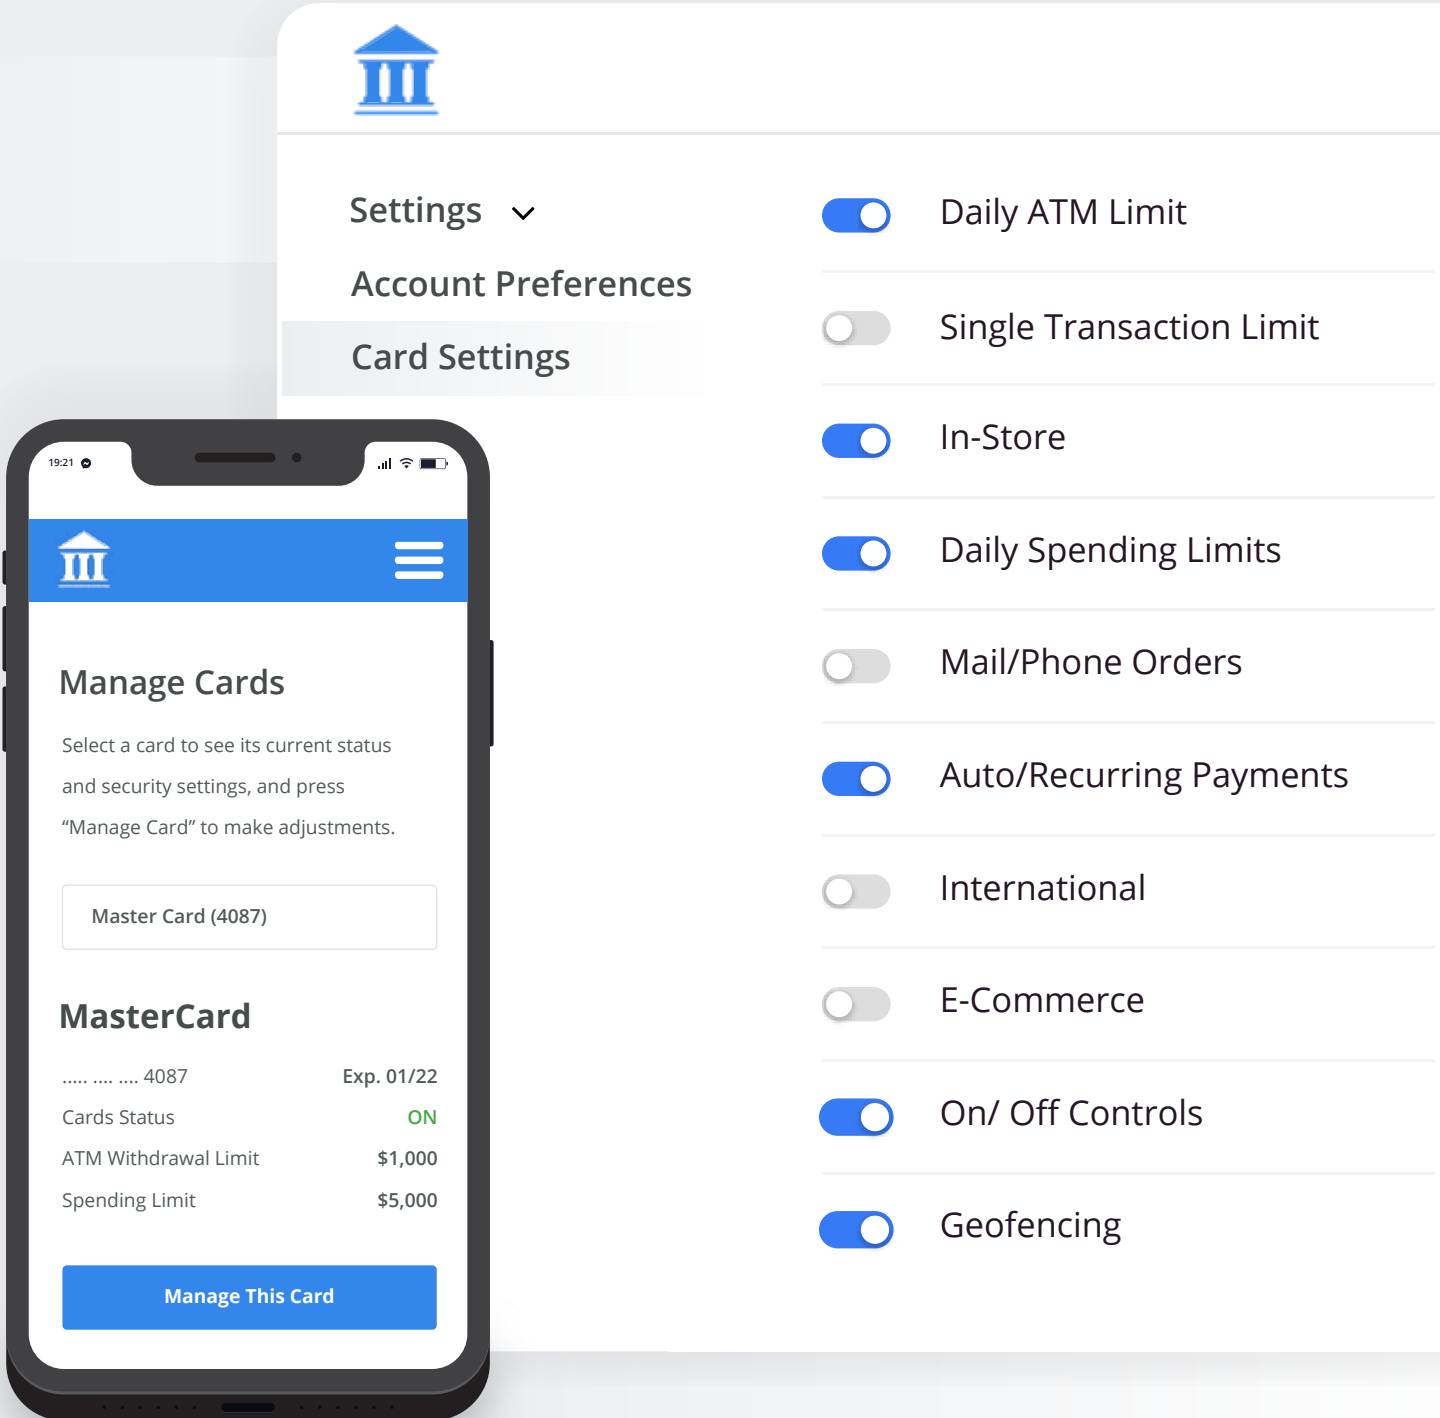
Settings

Account Preferences

Card Settings

Daily ATM Limit

Single Transaction Limit

In-Store

Daily Spending Limits

Mail/Phone Orders

Auto/Recurring Payments

International

E-Commerce

On/ Off Controls

Geofencing

19:21

Manage Cards

Select a card to see its current status and security settings, and press “Manage Card” to make adjustments.

Master Card (4087)

MasterCard

..... .... .... 4087 Exp. 01/22

Cards Status ON

ATM Withdrawal Limit $1,000

Spending Limit $5,000

Manage This Card